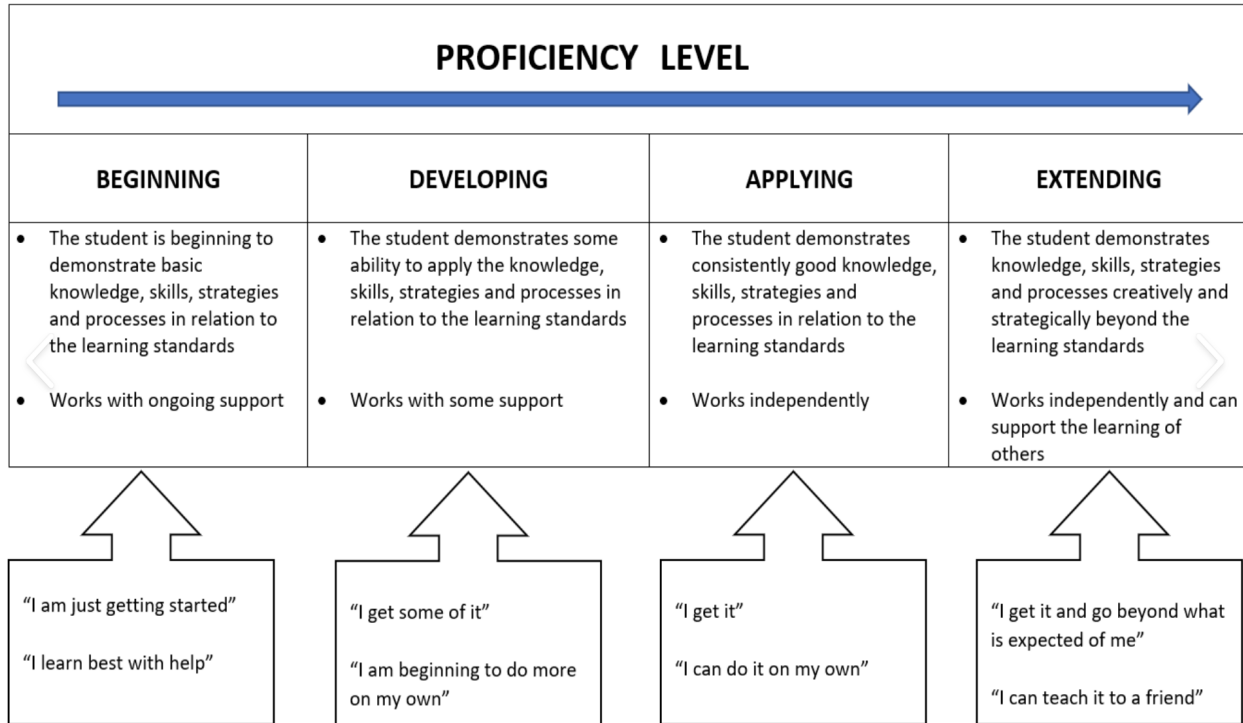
PROFICIENCY LEVEL

| BEGINNING | DEVELOPING | APPLYING | EXTENDING |
|---|---|---|---|
| • The student is beginning to demonstrate basic knowledge, skills, strategies and processes in relation to the learning standards<br>• Works with ongoing support | • The student demonstrates some ability to apply the knowledge, skills, strategies and processes in relation to the learning standards<br>• Works with some support | • The student demonstrates consistently good knowledge, skills, strategies and processes in relation to the learning standards<br>• Works independently | • The student demonstrates knowledge, skills, strategies and processes creatively and strategically beyond the learning standards<br>• Works independently and can support the learning of others |

"I am just getting started"

"I learn best with help"

"I get some of it"

"I am beginning to do more on my own"

"I get it"

"I can do it on my own"

"I get it and go beyond what is expected of me"

"I can teach it to a friend"